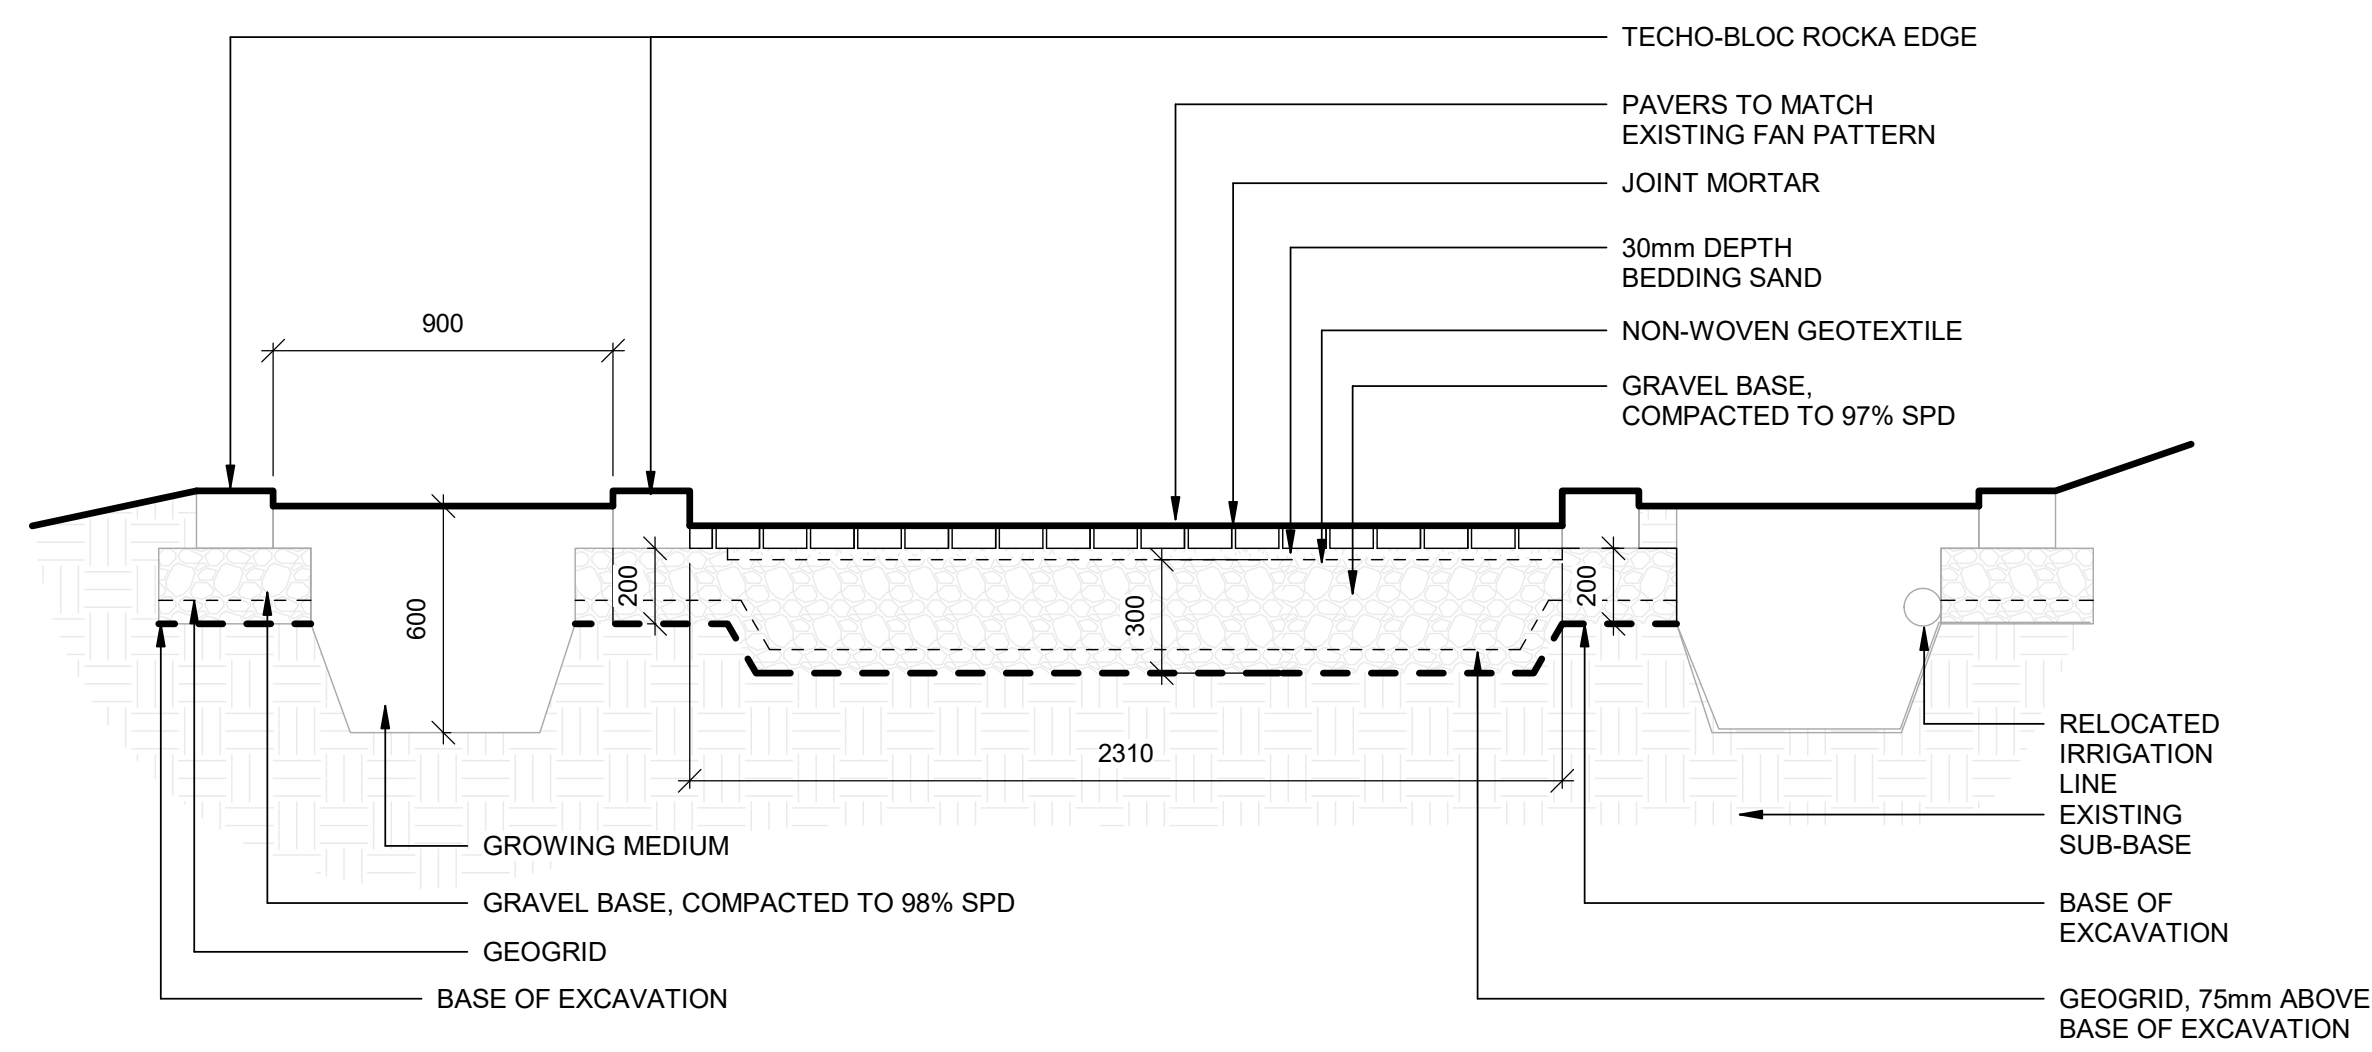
TECHO-BLOC ROCKA EDGE

PAVERS TO MATCH EXISTING FAN PATTERN

JOINT MORTAR

30mm DEPTH BEDDING SAND

NON-WOVEN GEOTEXTILE

GRAVEL BASE, COMPACTED TO 97% SPD

900

600

200

300

200

2310

RELOCATED IRRIGATION LINE

EXISTING SUB-BASE

GROWING MEDIUM

GRAVEL BASE, COMPACTED TO 98% SPD

GEOGRID

BASE OF EXCAVATION

BASE OF EXCAVATION

GEOGRID, 75mm ABOVE BASE OF EXCAVATION